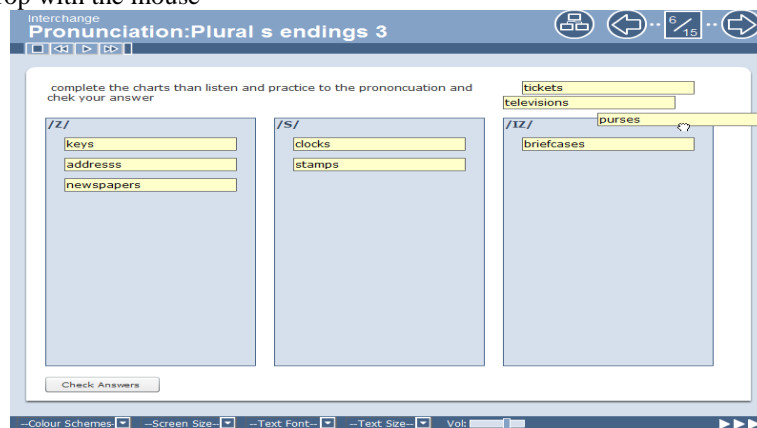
op with the mouse

Interchange
Pronunciation:Plural s endings 3

6/15

complete the charts than listen and practice to the prononcuation and chek your answer

tickets
televisions
purses

| /Z/ | /S/ | /IZ/ |
|---|---|---|
| keys | clocks | briefcases |
| addresss | stamps | |
| newspapers | | |

Check Answers

--Colour Schemes-- --Screen Size-- --Text Font-- --Text Size-- Vol: